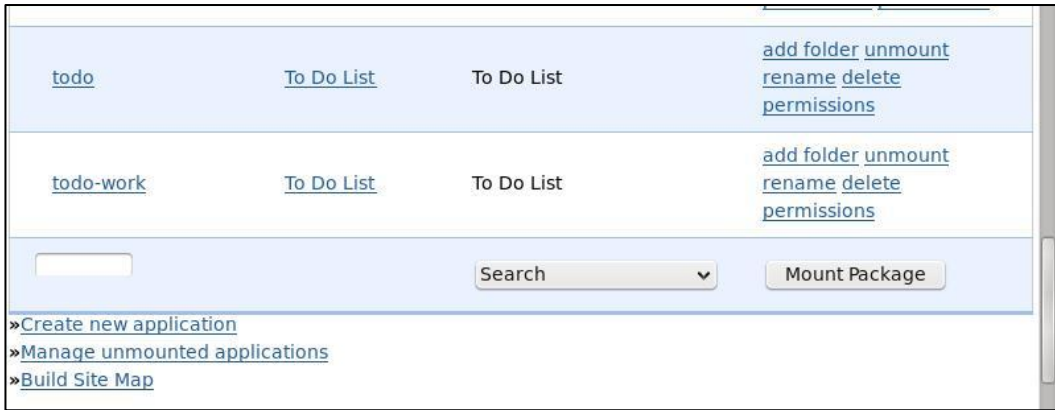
| todo | To Do List | To Do List | add folder unmount rename delete permissions |
|---|---|---|---|
| todo-work | To Do List | To Do List | add folder unmount rename delete permissions |
| | | Search | Mount Package |

»Create new application
»Manage unmounted applications
»Build Site Map